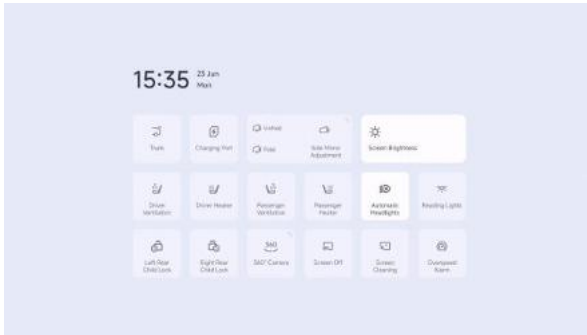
15:35 23 Jun Mon

Trunk

Charging Port

Unfold

Fold

Side Mirror Adjustment

Screen Brightness

Driver Ventilation

Driver Heater

Passenger Ventilation

Passenger Heater

Automatic Headlights

Reading Lights

Left Rear Child Lock

Right Rear Child Lock

360

360° Camera

Screen Off

Screen Cleaning

Overspeed Alarm